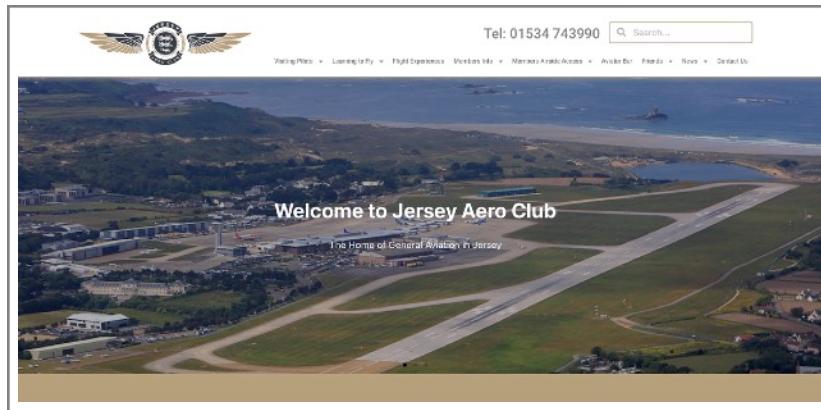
Tel: 01534 743990

Search...

Visiting Pilots Learning to Fly Flight Experiences Members Info Members Airside Access Aviator Bar Friends News Contact Us

Welcome to Jersey Aero Club

The Home of General Aviation in Jersey